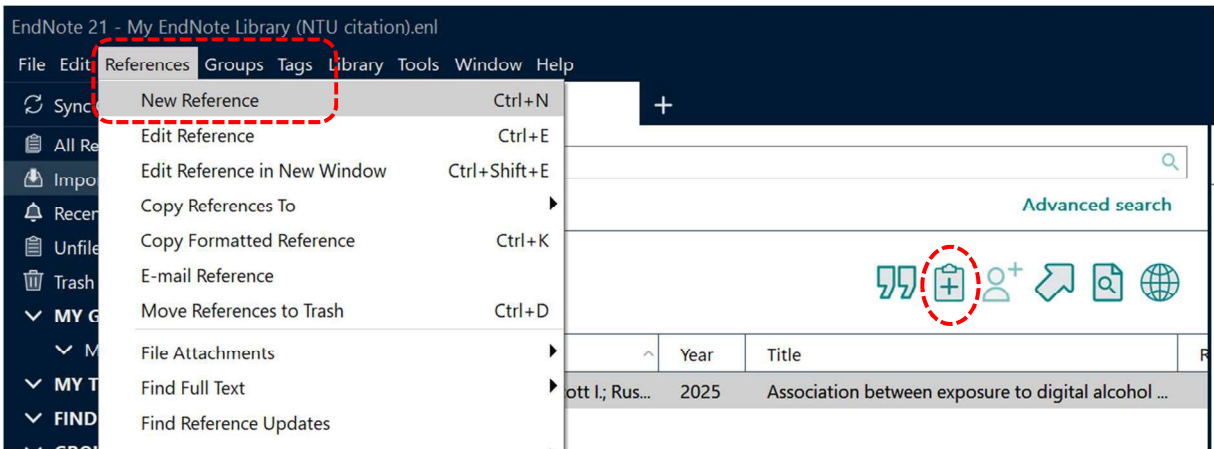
EndNote 21 - My EndNote Library (NTU citation).enl

File Edit References Groups Tags Library Tools Window Help

Sync
All Re
Impo
Recen
Unfile
Trash
MY G
M
MY T
FIND

New Reference Ctrl+N
Edit Reference Ctrl+E
Edit Reference in New Window Ctrl+Shift+E
Copy References To
Copy Formatted Reference Ctrl+K
E-mail Reference
Move References to Trash Ctrl+D
File Attachments
Find Full Text
Find Reference Updates

+

Advanced search

| | Year | Title |
|---|---|---|
| ott I.; Rus... | 2025 | Association between exposure to digital alcohol ... |